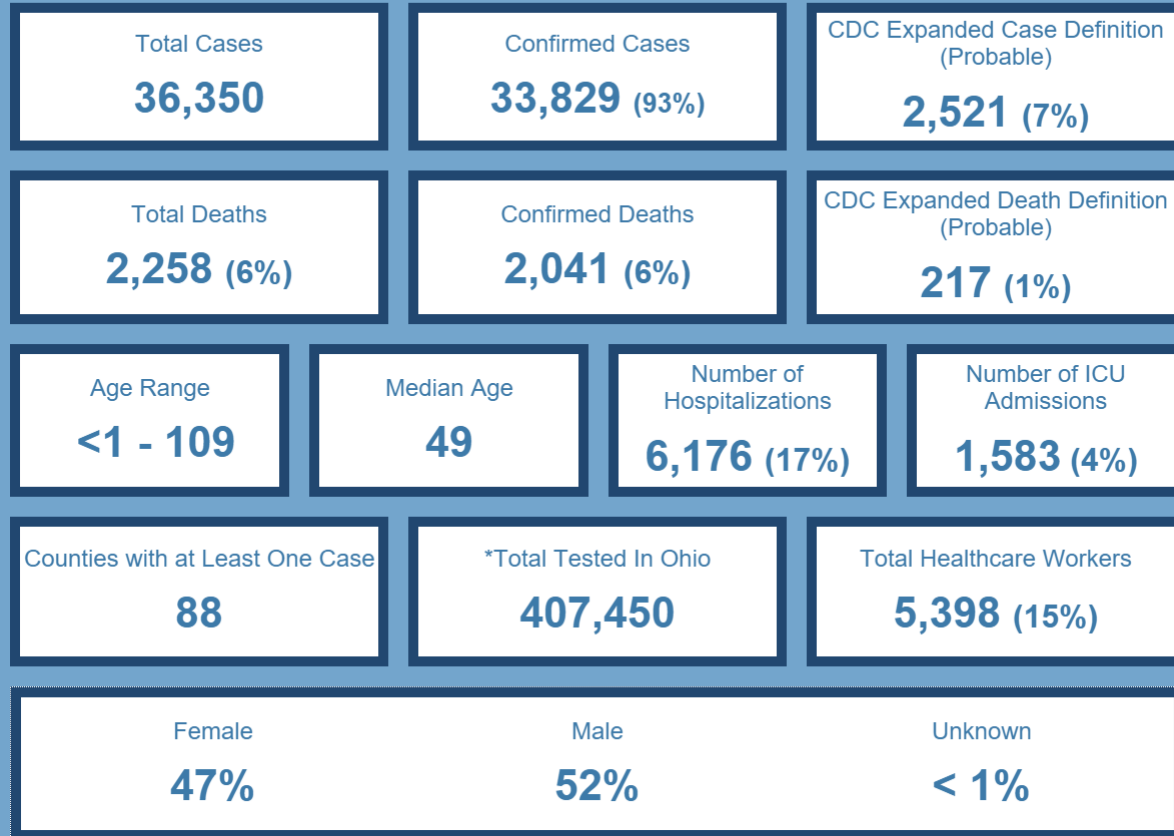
Total Cases
36,350

Confirmed Cases
33,829 (93%)

CDC Expanded Case Definition (Probable)
2,521 (7%)

Total Deaths
2,258 (6%)

Confirmed Deaths
2,041 (6%)

CDC Expanded Death Definition (Probable)
217 (1%)

Age Range
<1 - 109

Median Age
49

Number of Hospitalizations
6,176 (17%)

Number of ICU Admissions
1,583 (4%)

Counties with at Least One Case
88

*Total Tested In Ohio
407,450

Total Healthcare Workers
5,398 (15%)

Female
47%

Male
52%

Unknown
< 1%